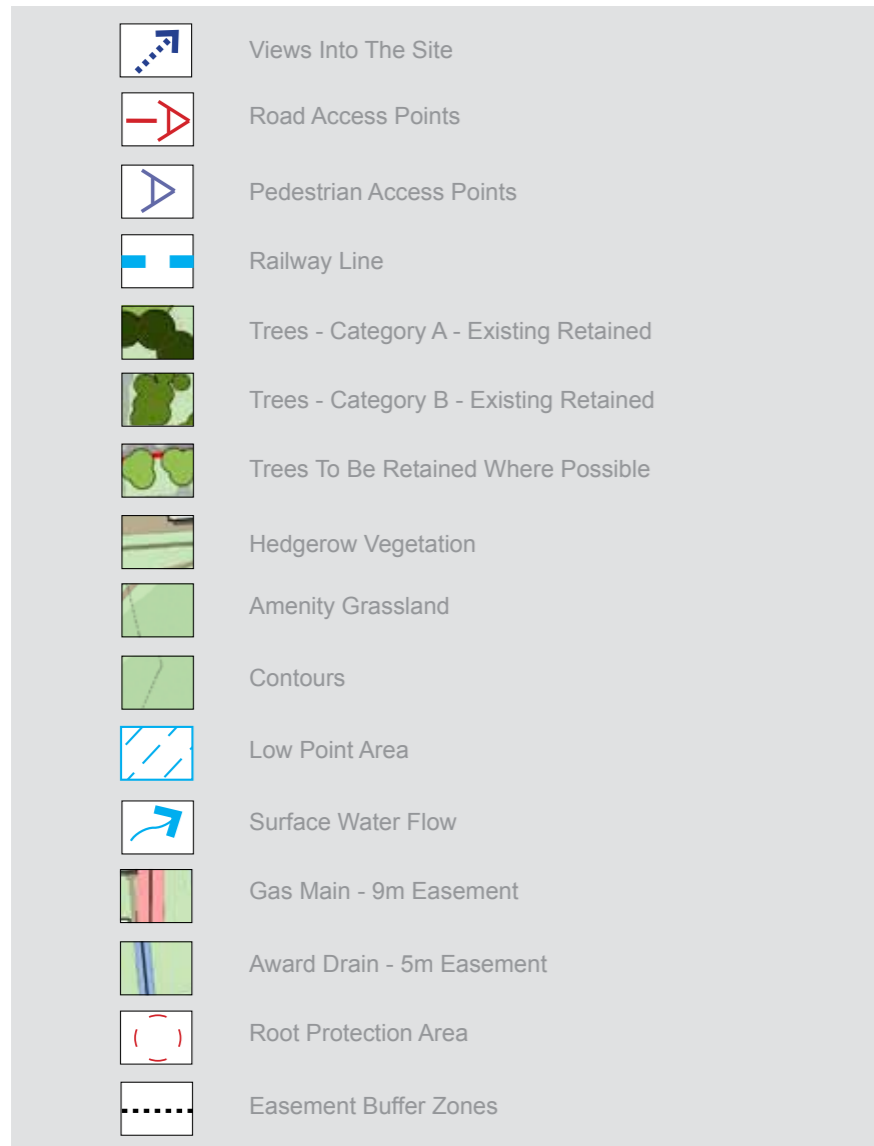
Views Into The Site

Road Access Points

Pedestrian Access Points

Railway Line

Trees - Category A - Existing Retained

Trees - Category B - Existing Retained

Trees To Be Retained Where Possible

Hedgerow Vegetation

Amenity Grassland

Contours

Low Point Area

Surface Water Flow

Gas Main - 9m Easement

Award Drain - 5m Easement

Root Protection Area

Easement Buffer Zones